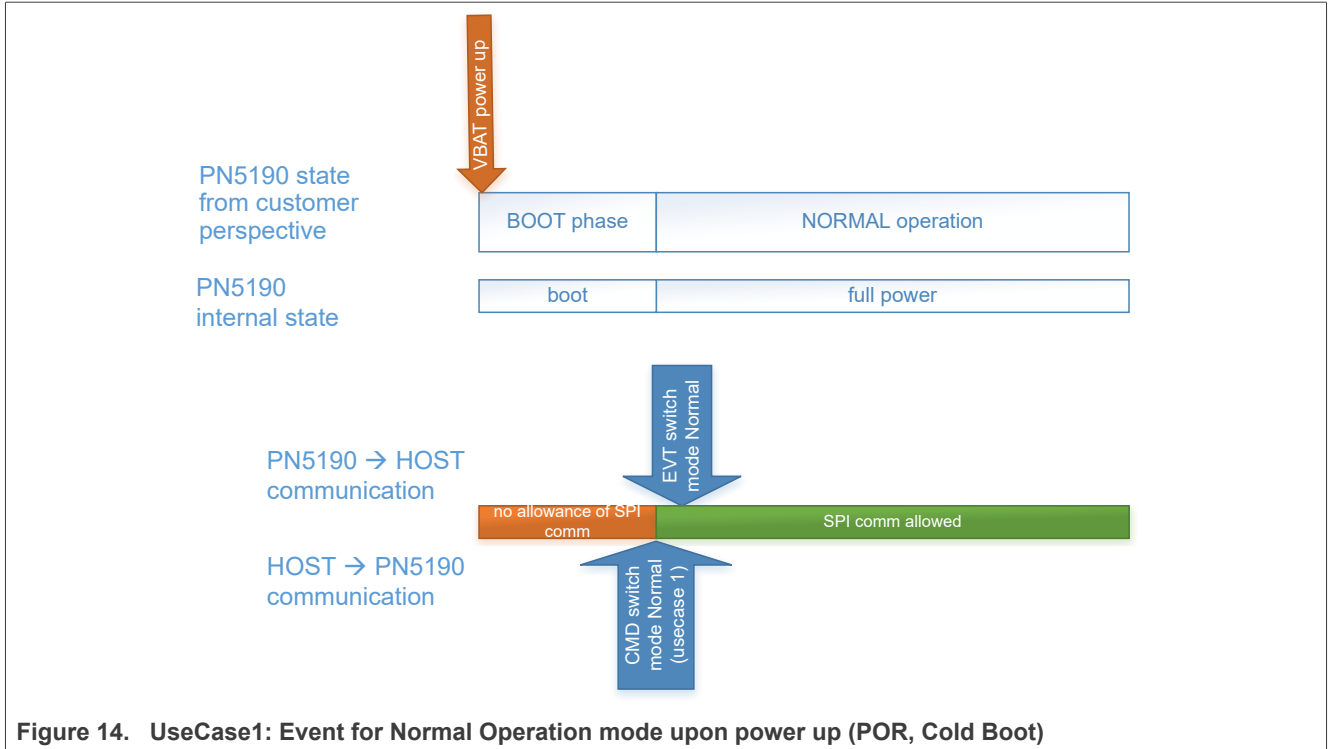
VBAT power up

PN5190 state from customer perspective

BOOT phase

NORMAL operation

PN5190 internal state

boot

full power

EVT switch mode Normal

PN5190 → HOST communication

no allowance of SPI comm

SPI comm allowed

HOST → PN5190 communication

CMD switch mode Normal (usecase 1)

Figure 14. UseCase1: Event for Normal Operation mode upon power up (POR, Cold Boot)